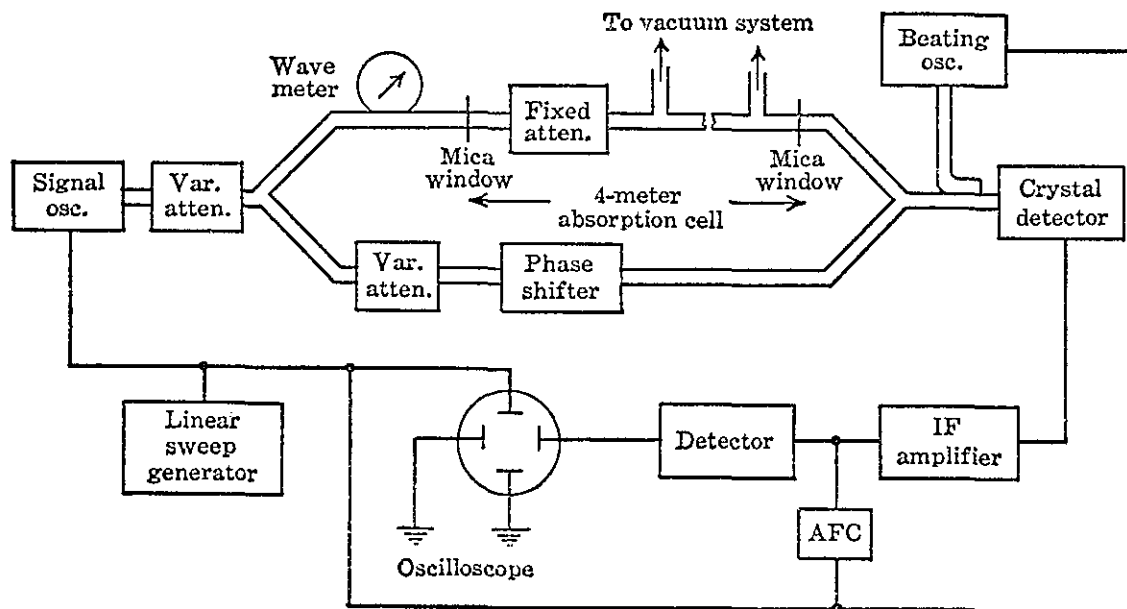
To vacuum system

Beating osc.

Wave meter

Fixed atten.

Mica window

Mica window

Signal osc.

Var. atten.

4-meter absorption cell

Crystal detector

Var. atten.

Phase shifter

Linear sweep generator

Detector

IF amplifier

AFC

Oscilloscope